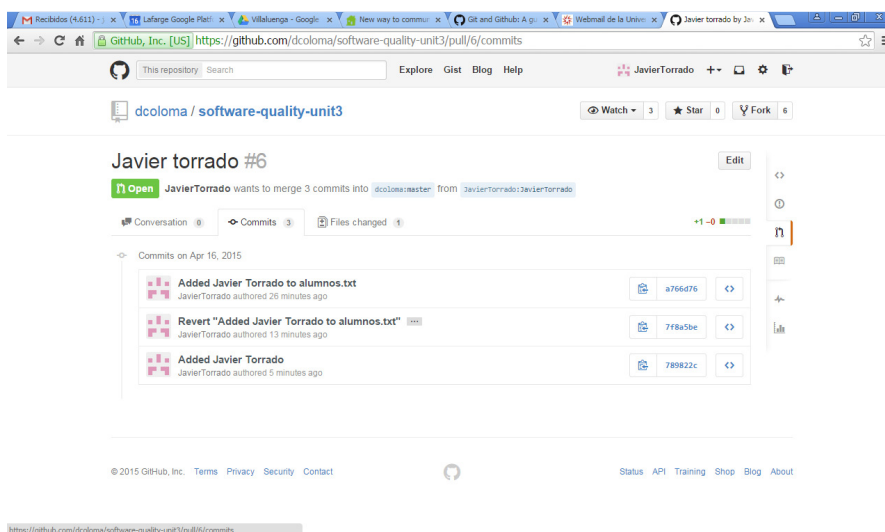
Recibidos (4.611) - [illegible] × Lafarge Google Platf × Villaluenga - Google × New way to commu × Git and Github: A gu × Webmail de la Unive × Javier torrado by Ja ×

GitHub, Inc. [US] https://github.com/dcoloma/software-quality-unit3/pull/6/commits

This repository Search

Explore Gist Blog Help

JavierTorrado

dcoloma / software-quality-unit3

Watch 3 Star 0 Fork 6

Javier torrado #6

Edit

Open JavierTorrado wants to merge 3 commits into dcoloma:master from JavierTorrado:JavierTorrado

Conversation 0 Commits 3 Files changed 1

+1 −0

Commits on Apr 16, 2015

Added Javier Torrado to alumnos.txt
JavierTorrado authored 26 minutes ago
a766d76

Revert "Added Javier Torrado to alumnos.txt" ...
JavierTorrado authored 13 minutes ago
7f8a5be

Added Javier Torrado
JavierTorrado authored 5 minutes ago
789822c

© 2015 GitHub, Inc. Terms Privacy Security Contact

Status API Training Shop Blog About

https://github.com/dcoloma/software-quality-unit3/pull/6/commits